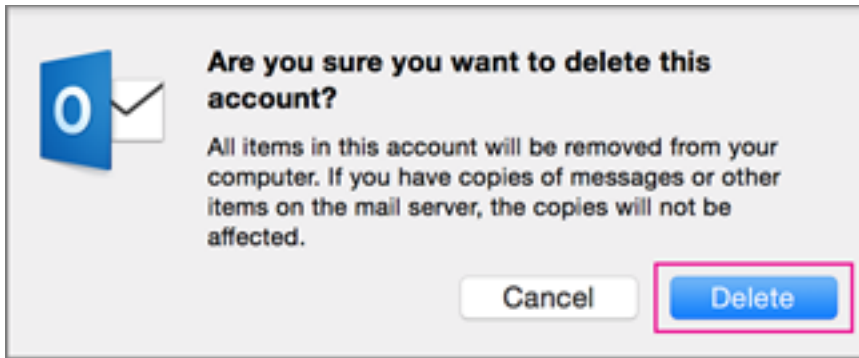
O

Are you sure you want to delete this account?

All items in this account will be removed from your computer. If you have copies of messages or other items on the mail server, the copies will not be affected.

Cancel

Delete